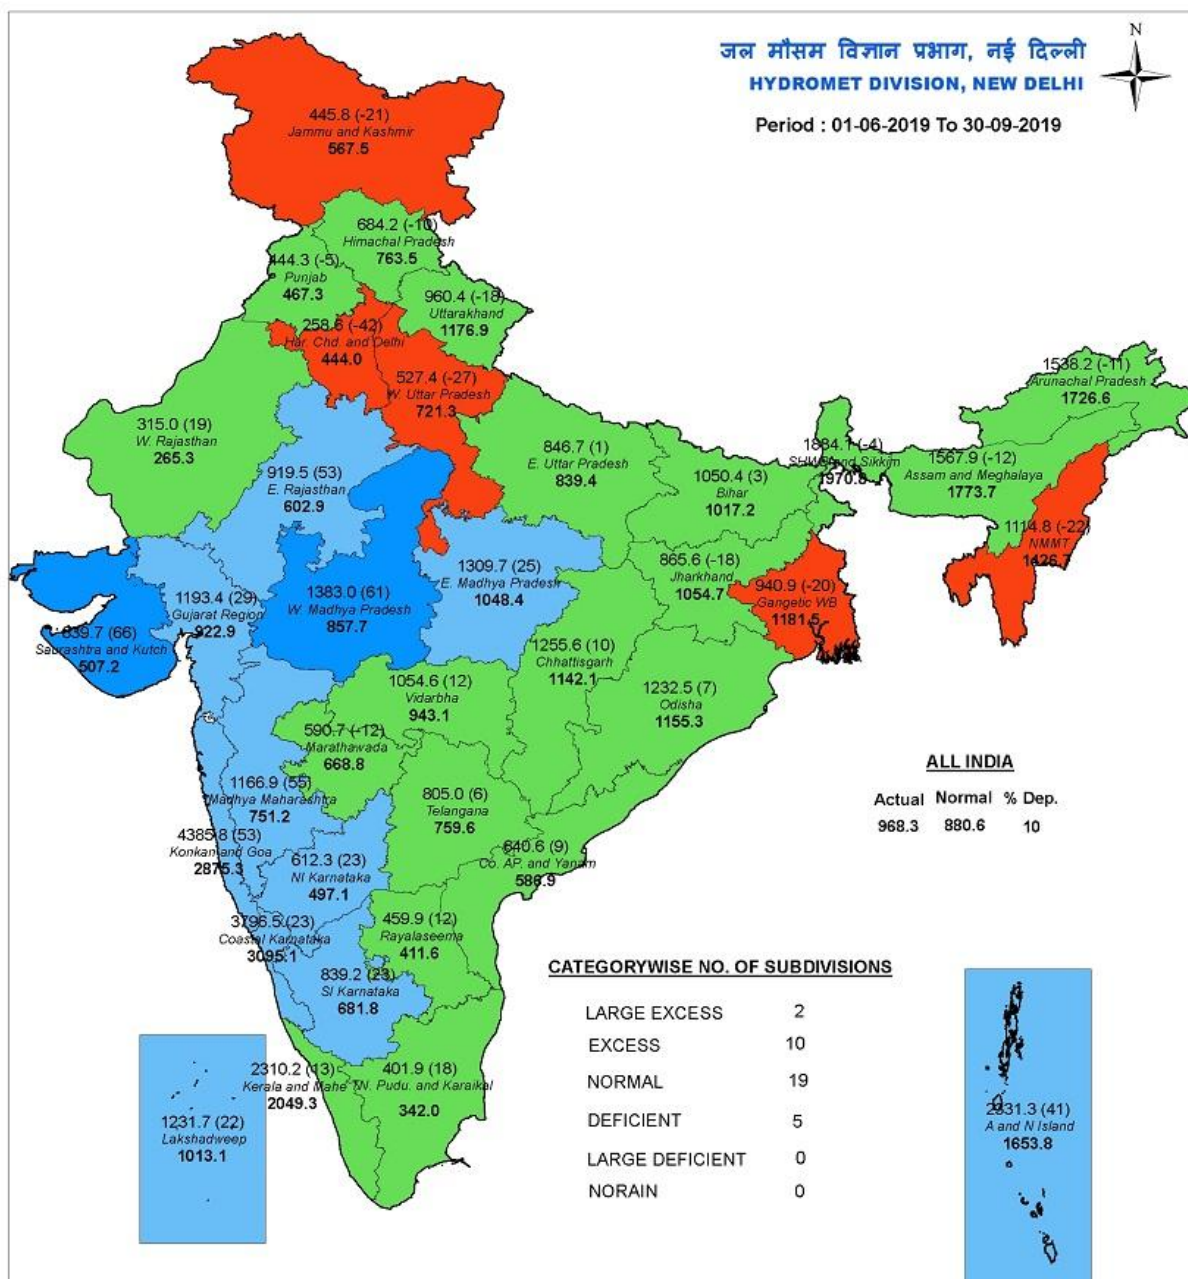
जल मौसम विज्ञान प्रभाग, नई दिल्ली
HYDROMET DIVISION, NEW DELHI
N
Period : 01-06-2019 To 30-09-2019

445.8 (-21)
Jammu and Kashmir
567.5

684.2 (-10)
Himachal Pradesh
763.5

444.3 (-5)
Punjab
467.3

960.4 (-18)
Uttarakhand
1176.9

258.6 (-42)
Har. Chd. and Delhi
444.0

527.4 (-27)
W. Uttar Pradesh
721.3

1538.2 (-11)
Arunachal Pradesh
1726.6

315.0 (19)
W. Rajasthan
265.3

846.7 (1)
E. Uttar Pradesh
839.4

1884.1 (-4)
SHWB and Sikkim
1970.8

1567.9 (-12)
Assam and Meghalaya
1773.7

919.5 (53)
E. Rajasthan
602.9

1050.4 (3)
Bihar
1017.2

1114.8 (-22)
NMMT
1426.7

1309.7 (25)
E. Madhya Pradesh
1048.4

865.6 (-18)
Jharkhand
1054.7

1193.4 (29)
Gujarat Region
922.9

1383.0 (61)
W. Madhya Pradesh
857.7

940.9 (-20)
Gangetic WB
1181.5

839.7 (66)
Saurashtra and Kutch
507.2

1255.6 (10)
Chhattisgarh
1142.1

1054.6 (12)
Vidarbha
943.1

1232.5 (7)
Odisha
1155.3

590.7 (-12)
Marathawada
668.8

ALL INDIA

| Actual | Normal | % Dep. |
|---|---|---|
| 968.3 | 880.6 | 10 |

1166.9 (55)
Madhya Maharashtra
751.2

805.0 (6)
Telangana
759.6

4385.8 (53)
Konkan and Goa
2875.3

640.6 (9)
Co. AP. and Yanam
586.9

612.3 (23)
NI Karnataka
497.1

3796.5 (23)
Coastal Karnataka
3095.1

459.9 (12)
Rayalaseema
411.6

839.2 (23)
SI Karnataka
681.8

CATEGORYWISE NO. OF SUBDIVISIONS

| | |
|---|---|
| LARGE EXCESS | 2 |
| EXCESS | 10 |
| NORMAL | 19 |
| DEFICIENT | 5 |
| LARGE DEFICIENT | 0 |
| NORAIN | 0 |

2310.2 (13)
Kerala and Mahe
2049.3

401.9 (18)
T.N. Pudu. and Karaikal
342.0

1231.7 (22)
Lakshadweep
1013.1

2331.3 (41)
A and N Island
1653.8